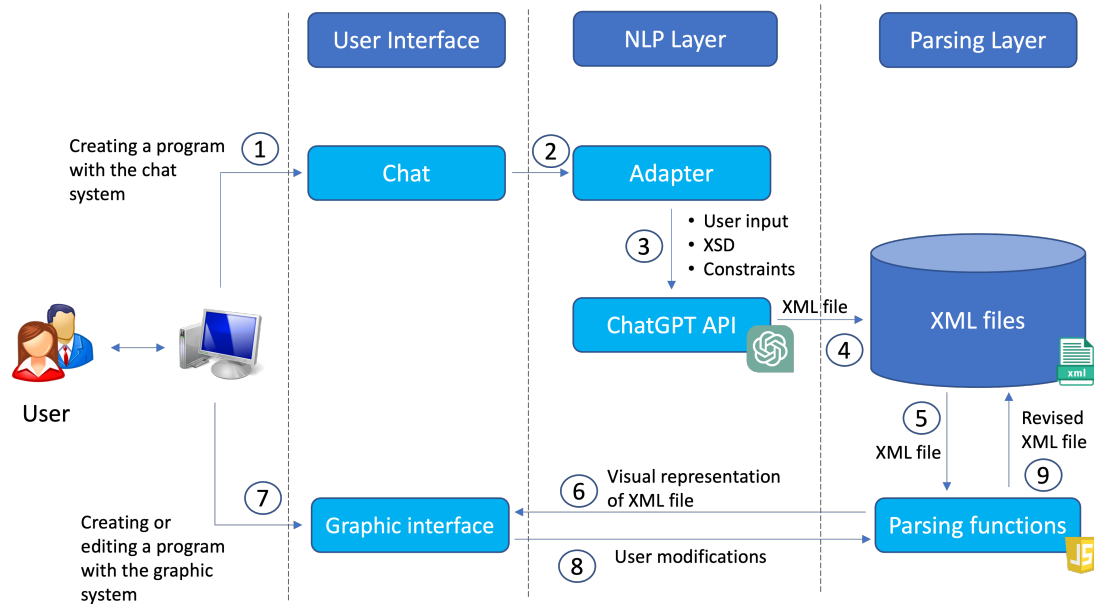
User Interface

NLP Layer

Parsing Layer

Creating a program with the chat system

1

Chat

2

Adapter

3

• User input
• XSD
• Constraints

ChatGPT API

XML file

4

XML files

xml

User

5

XML file

Revised XML file

9

6

Visual representation of XML file

7

Creating or editing a program with the graphic system

Graphic interface

Parsing functions

8

User modifications

JS